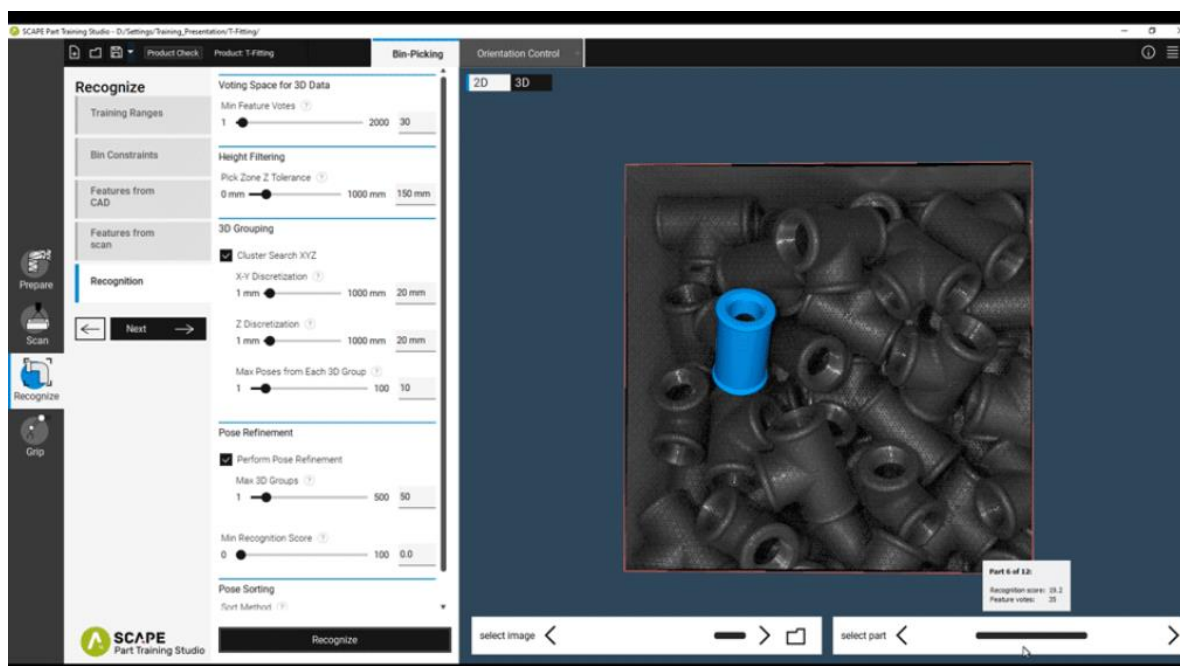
SCAPE Part Training Studio - D:/Settings/Training_Presentation/T-Fitting/

Product Check Product: T-Fitting

Bin-Picking

Orientation Control

Recognize

Training Ranges

Bin Constraints

Features from CAD

Features from scan

Recognition

Next

Prepare

Scan

Recognize

Grip

Voting Space for 3D Data

Min Feature Votes

1 2000 30

Height Filtering

Pick Zone Z Tolerance

0 mm 1000 mm 150 mm

3D Grouping

Cluster Search XYZ

X-Y Discretization

1 mm 1000 mm 20 mm

Z Discretization

1 mm 1000 mm 20 mm

Max Poses from Each 3D Group

1 100 10

Pose Refinement

Perform Pose Refinement

Max 3D Groups

1 500 50

Min Recognition Score

0 100 0.0

Pose Sorting

Sort Method

Recognize

SCAPE
Part Training Studio

2D 3D

Part 6 of 12:

Recognition score: 19.2
Feature votes: 35

select image

select part